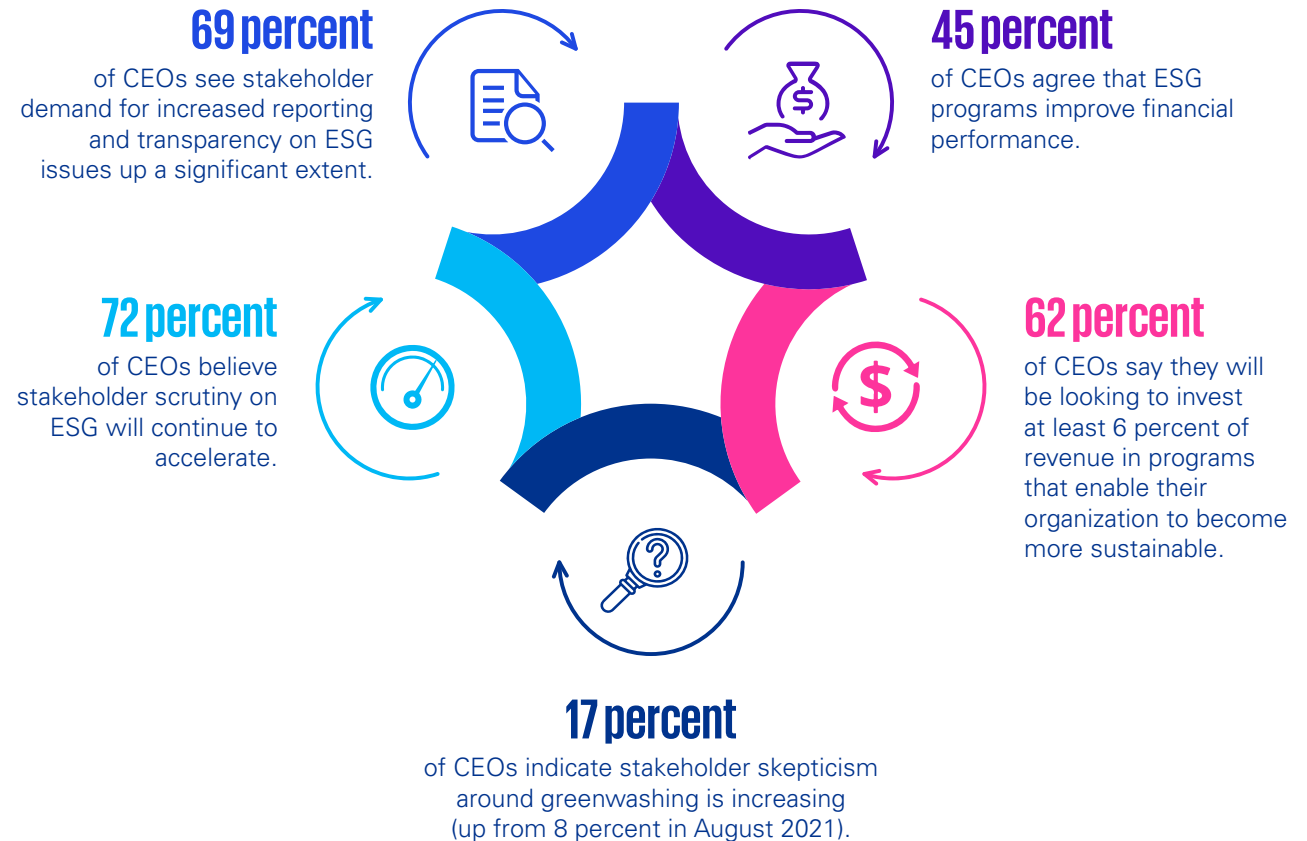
69 percent
of CEOs see stakeholder demand for increased reporting and transparency on ESG issues up a significant extent.

45 percent
of CEOs agree that ESG programs improve financial performance.

72 percent
of CEOs believe stakeholder scrutiny on ESG will continue to accelerate.

62 percent
of CEOs say they will be looking to invest at least 6 percent of revenue in programs that enable their organization to become more sustainable.

17 percent
of CEOs indicate stakeholder skepticism around greenwashing is increasing (up from 8 percent in August 2021).